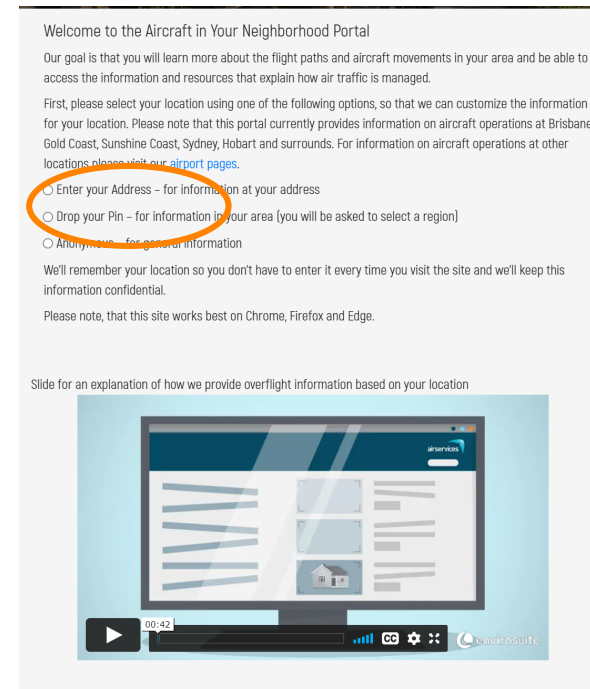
Welcome to the Aircraft in Your Neighborhood Portal

Our goal is that you will learn more about the flight paths and aircraft movements in your area and be able to access the information and resources that explain how air traffic is managed.

First, please select your location using one of the following options, so that we can customize the information for your location. Please note that this portal currently provides information on aircraft operations at Brisbane, Gold Coast, Sunshine Coast, Sydney, Hobart and surrounds. For information on aircraft operations at other locations please visit our airport pages.

Enter your Address – for information at your address

Drop your Pin – for information in your area (you will be asked to select a region)

Anonymous – for general information

We'll remember your location so you don't have to enter it every time you visit the site and we'll keep this information confidential.

Please note, that this site works best on Chrome, Firefox and Edge.

Slide for an explanation of how we provide overflight information based on your location

airservices

00:42

CC

envirosuite